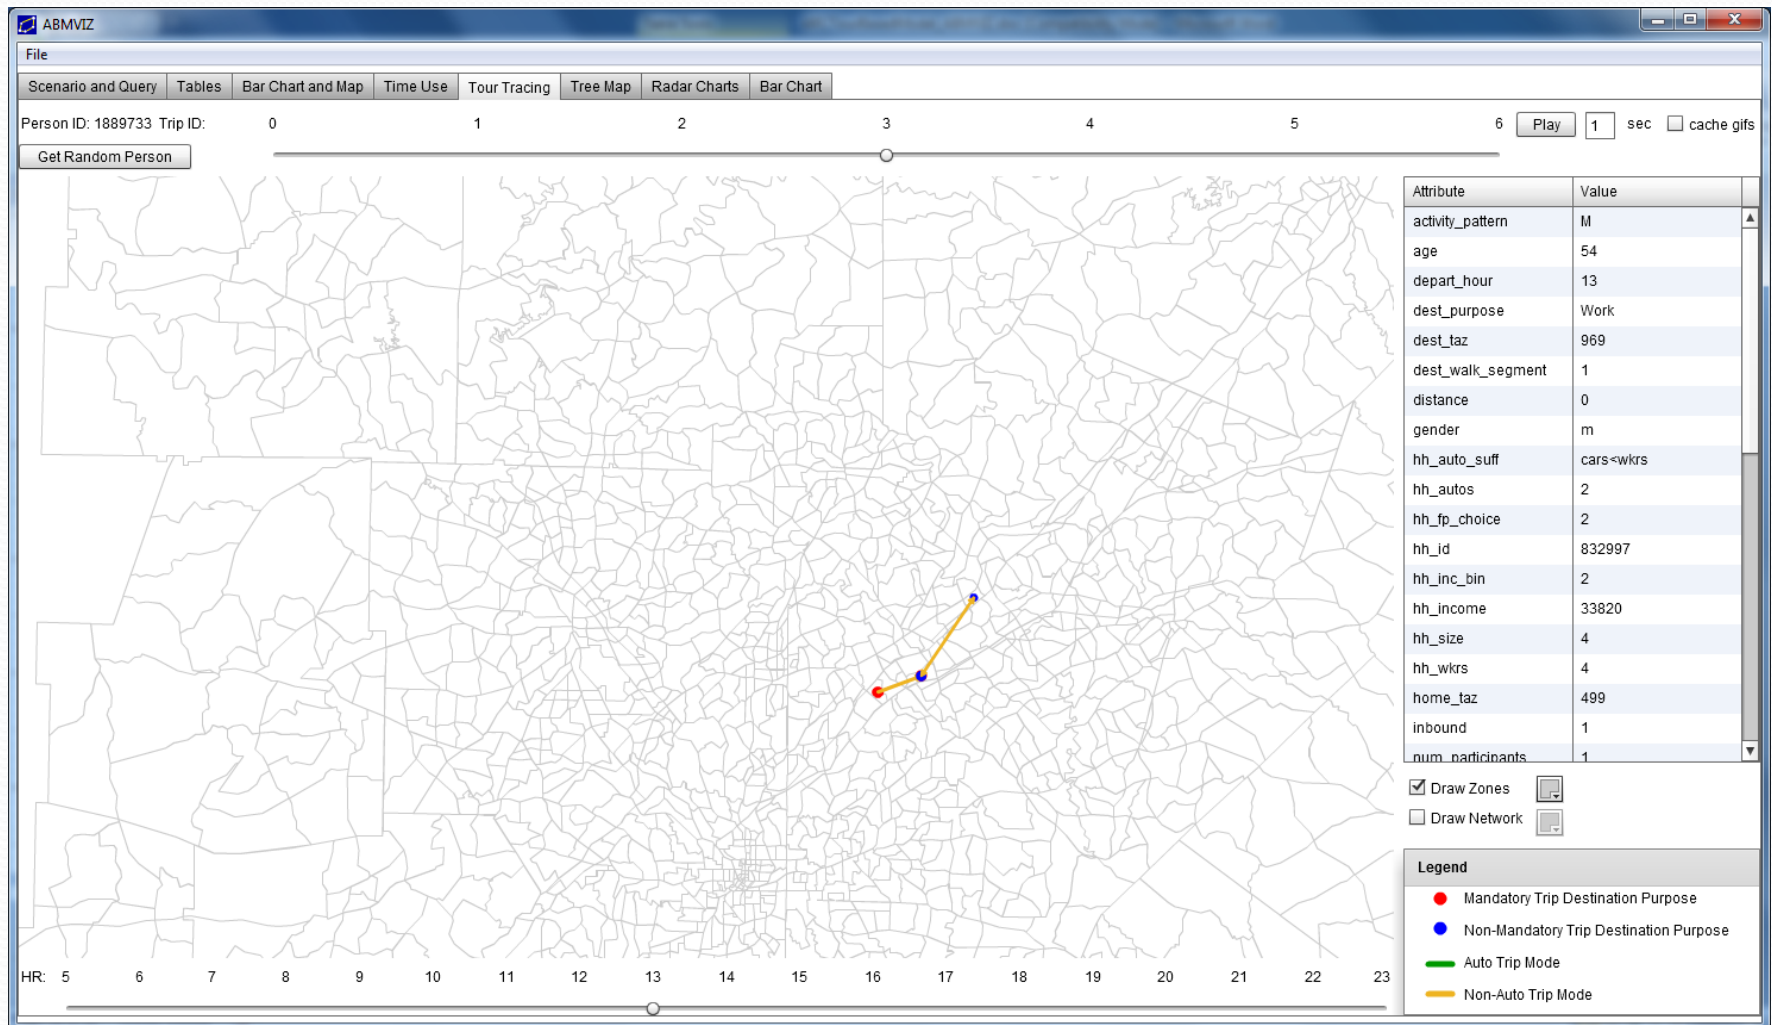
ABMVIZ

File

Scenario and Query | Tables | Bar Chart and Map | Time Use | Tour Tracing | Tree Map | Radar Charts | Bar Chart

Person ID: 1889733 Trip ID: 0 1 2 3 4 5 6 Play 1 sec cache gifs

Get Random Person

| Attribute | Value |
|---|---|
| activity_pattern | M |
| age | 54 |
| depart_hour | 13 |
| dest_purpose | Work |
| dest_taz | 969 |
| dest_walk_segment | 1 |
| distance | 0 |
| gender | m |
| hh_auto_suff | cars<wkrs |
| hh_autos | 2 |
| hh_fp_choice | 2 |
| hh_id | 832997 |
| hh_inc_bin | 2 |
| hh_income | 33820 |
| hh_size | 4 |
| hh_wkrs | 4 |
| home_taz | 499 |
| inbound | 1 |
| num_participants | 1 |

Draw Zones

Draw Network

Legend

Mandatory Trip Destination Purpose

Non-Mandatory Trip Destination Purpose

Auto Trip Mode

Non-Auto Trip Mode

HR: 5 6 7 8 9 10 11 12 13 14 15 16 17 18 19 20 21 22 23